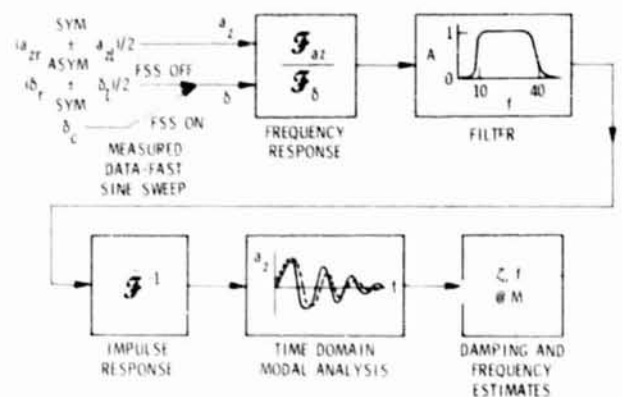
SYM
$a_{zr}$ ±
ASYM
$\delta_r$ ±
SYM
$\delta_c$

$a_{zl}/2$
$\delta_l/2$
FSS OFF
FSS ON

MEASURED DATA-FAST SINE SWEEP

$a_z$
$\delta$

$\frac{\mathcal{F}_{az}}{\mathcal{F}_\delta}$

FREQUENCY RESPONSE

A
1
0
10
40
f

FILTER

$\mathcal{F}^{-1}$

IMPULSE RESPONSE

$a_z$
t

TIME DOMAIN MODAL ANALYSIS

$\zeta$, f
@ M

DAMPING AND FREQUENCY ESTIMATES